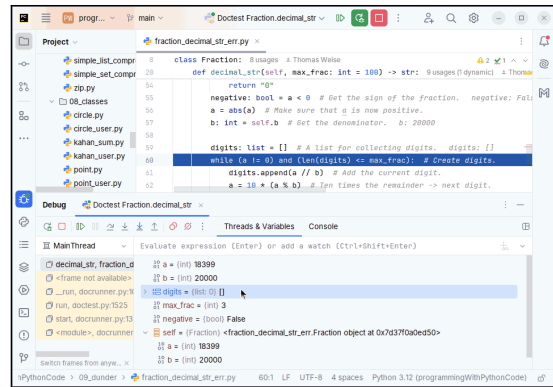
progr... main Doctest Fraction.decimal_str

Project

simple_list_compr
simple_set_compr
zip.py
08_classes
circle.py
circle_user.py
kahan_sum.py
kahan_user.py
point.py
point_user.py

fraction_decimal_str_err.py

8 class Fraction: 8 usages Thomas Weise
49 def decimal_str(self, max_frac: int = 100) -> str: 9 usages (1 dynamic) Thomas
54 return "0"
55 negative: bool = a < 0 # Get the sign of the fraction. negative: Fal
56 a = abs(a) # Make sure that a is now positive.
57 b: int = self.b # Get the denominator. b: 20000
58
59 digits: list = [] # A list for collecting digits. digits: []
60 while (a != 0) and (len(digits) <= max_frac): # Create digits.
61 digits.append(a // b) # Add the current digit.
62 a = 10 * (a % b) # Ten times the remainder -> next digit.

Debug Doctest Fraction.decimal_str

Threads & Variables Console

MainThread

Evaluate expression (Enter) or add a watch (Ctrl+Shift+Enter)

decimal_str, fraction_d
<frame not available>
__run, docrunner.py:1
run, doctest.py:1525
start, docrunner.py:13
<module>, docrunner

Switch frames from anyw...

a = (int) 18399
b = (int) 20000
digits = (list: 0) []
max_frac = (int) 3
negative = (bool) False
self = (Fraction) <fraction_decimal_str_err.Fraction object at 0x7d37f0a0ed50>
a = (int) 18399
b = (int) 20000

nPythonCode > 09_dunder > fraction_decimal_str_err.py 60:1 LF UTF-8 4 spaces Python 3.12 (programmingWithPythonCode)